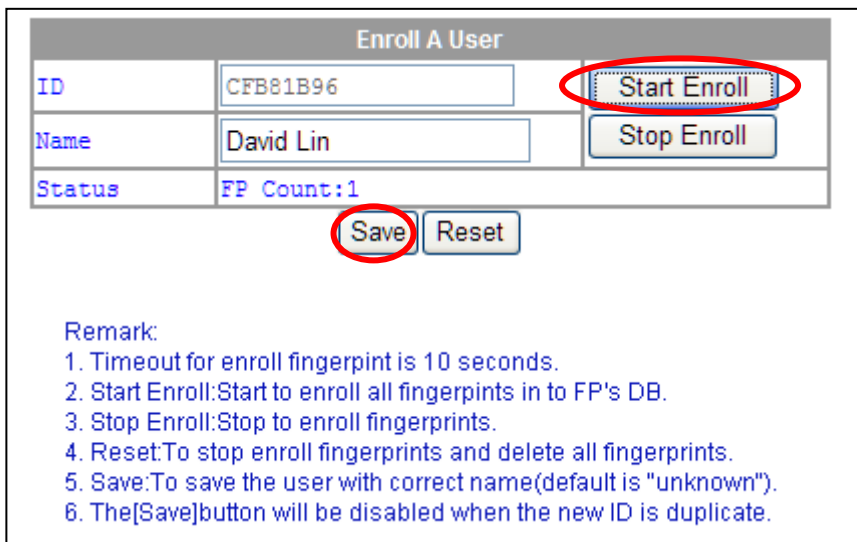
| Enroll A User | | |
|---|---|---|
| ID | CFB81B96 | Start Enroll |
| Name | David Lin | Stop Enroll |
| Status | FP Count:1 | |

Save Reset

Remark:
1. Timeout for enroll fingerpint is 10 seconds.
2. Start Enroll:Start to enroll all fingerpints in to FP's DB.
3. Stop Enroll:Stop to enroll fingerprints.
4. Reset:To stop enroll fingerprints and delete all fingerprints.
5. Save:To save the user with correct name(default is "unknown").
6. The[Save]button will be disabled when the new ID is duplicate.